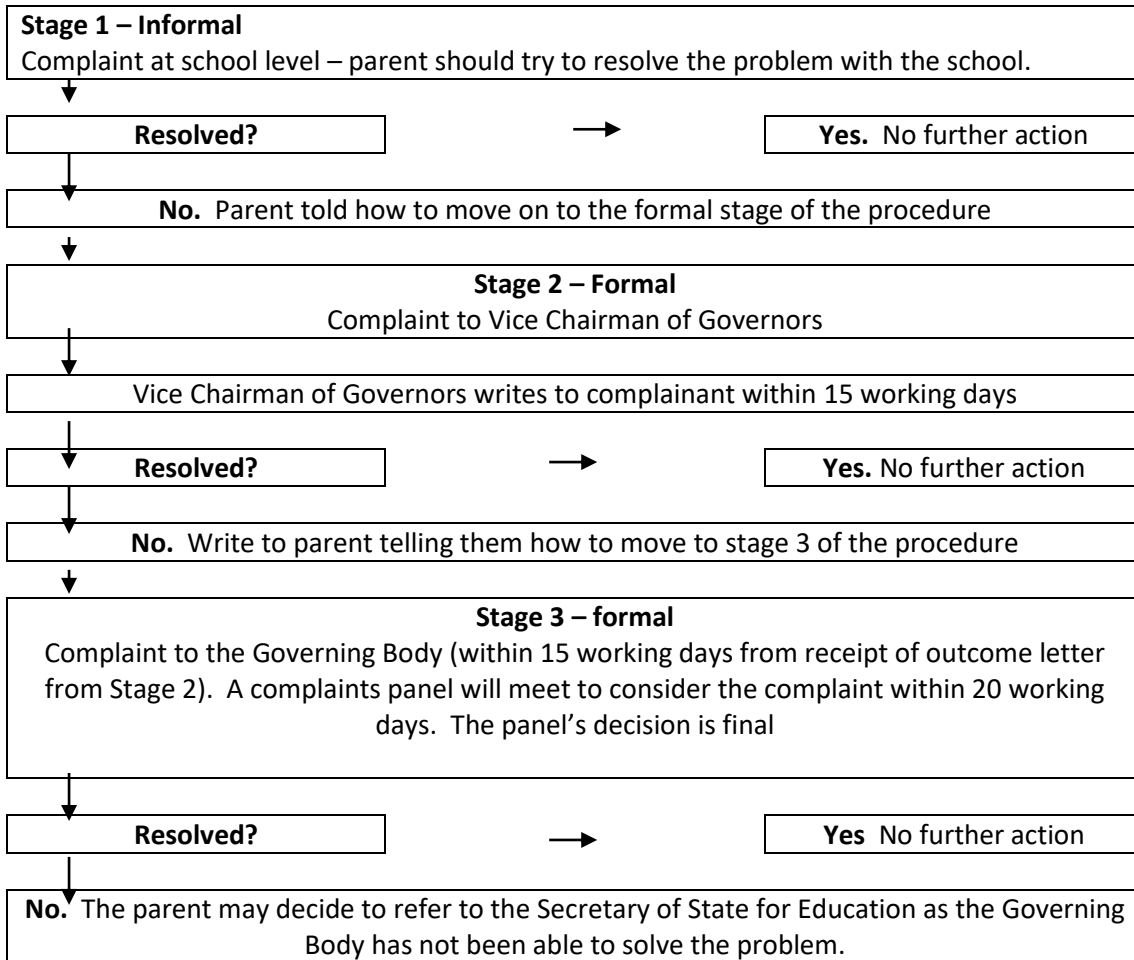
**Stage 1 – Informal**
Complaint at school level – parent should try to resolve the problem with the school.

**Resolved?**

**Yes.** No further action

**No.** Parent told how to move on to the formal stage of the procedure

**Stage 2 – Formal**
Complaint to Vice Chairman of Governors

Vice Chairman of Governors writes to complainant within 15 working days

**Resolved?**

**Yes.** No further action

**No.** Write to parent telling them how to move to stage 3 of the procedure

**Stage 3 – formal**
Complaint to the Governing Body (within 15 working days from receipt of outcome letter from Stage 2). A complaints panel will meet to consider the complaint within 20 working days. The panel's decision is final

**Resolved?**

**Yes** No further action

**No.** The parent may decide to refer to the Secretary of State for Education as the Governing Body has not been able to solve the problem.